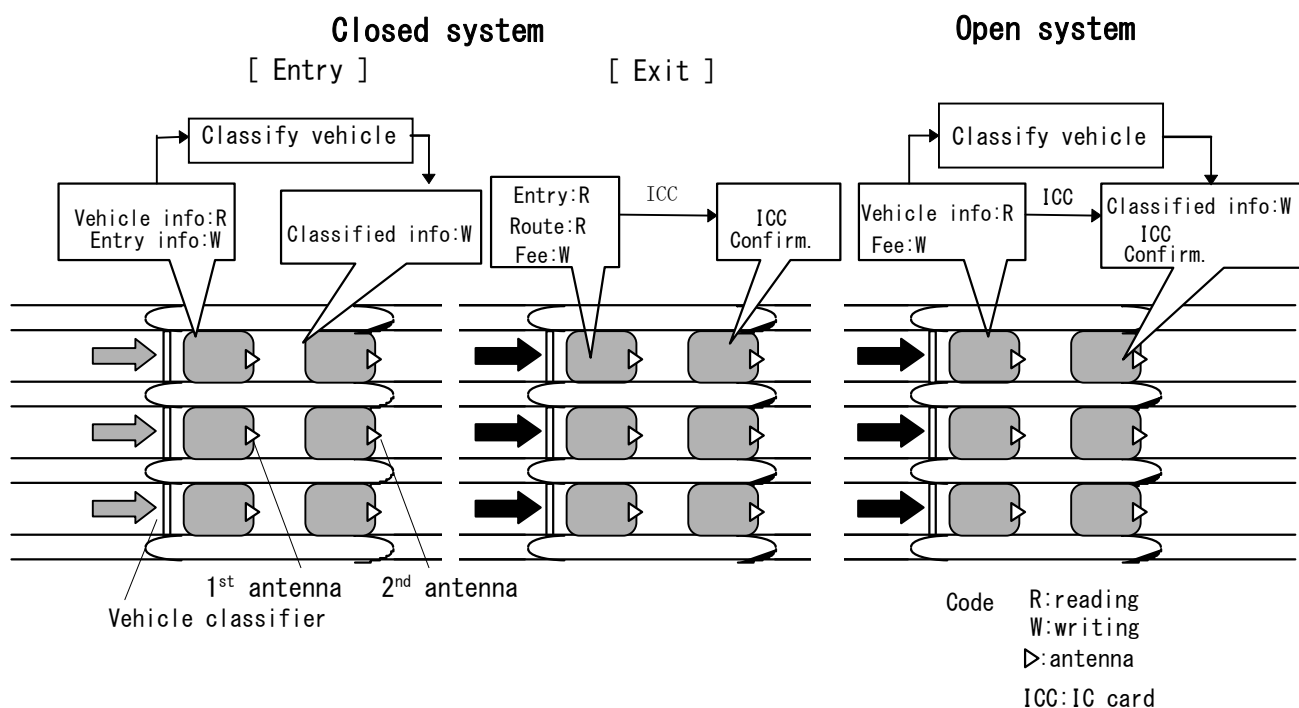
Closed system

[ Entry ]

[ Exit ]

Open system

Classify vehicle

Vehicle info:R
Entry info:W

Classified info:W

Entry:R
Route:R
Fee:W

ICC

ICC
Confirm.

Classify vehicle

Vehicle info:R
Fee:W

ICC

Classified info:W
ICC
Confirm.

1$^{st}$ antenna

2$^{nd}$ antenna

Vehicle classifier

Code R:reading
W:writing
▷:antenna
ICC:IC card